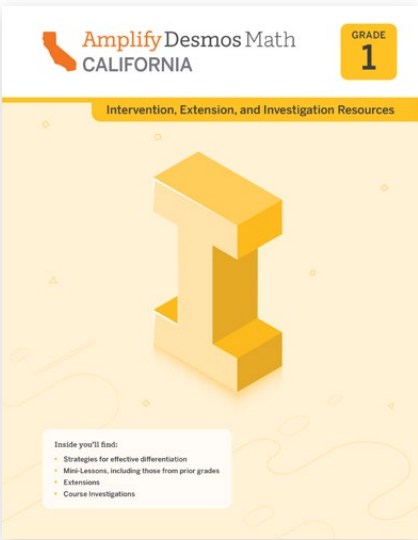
Amplify Desmos Math
CALIFORNIA

GRADE
1

Intervention, Extension, and Investigation Resources

Inside you'll find:
• Strategies for effective differentiation
• Mini-Lessons, including those from prior grades
• Extensions
• Course Investigations